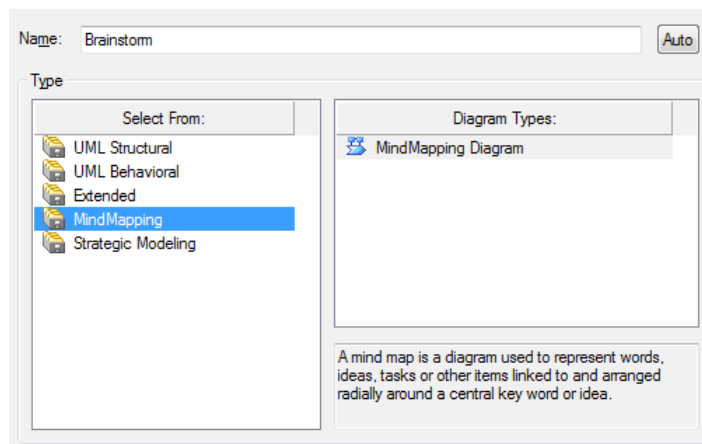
Name: Brainstorm

Auto

Type

Select From:

UML Structural

UML Behavioral

Extended

MindMapping

Strategic Modeling

Diagram Types:

MindMapping Diagram

A mind map is a diagram used to represent words, ideas, tasks or other items linked to and arranged radially around a central key word or idea.